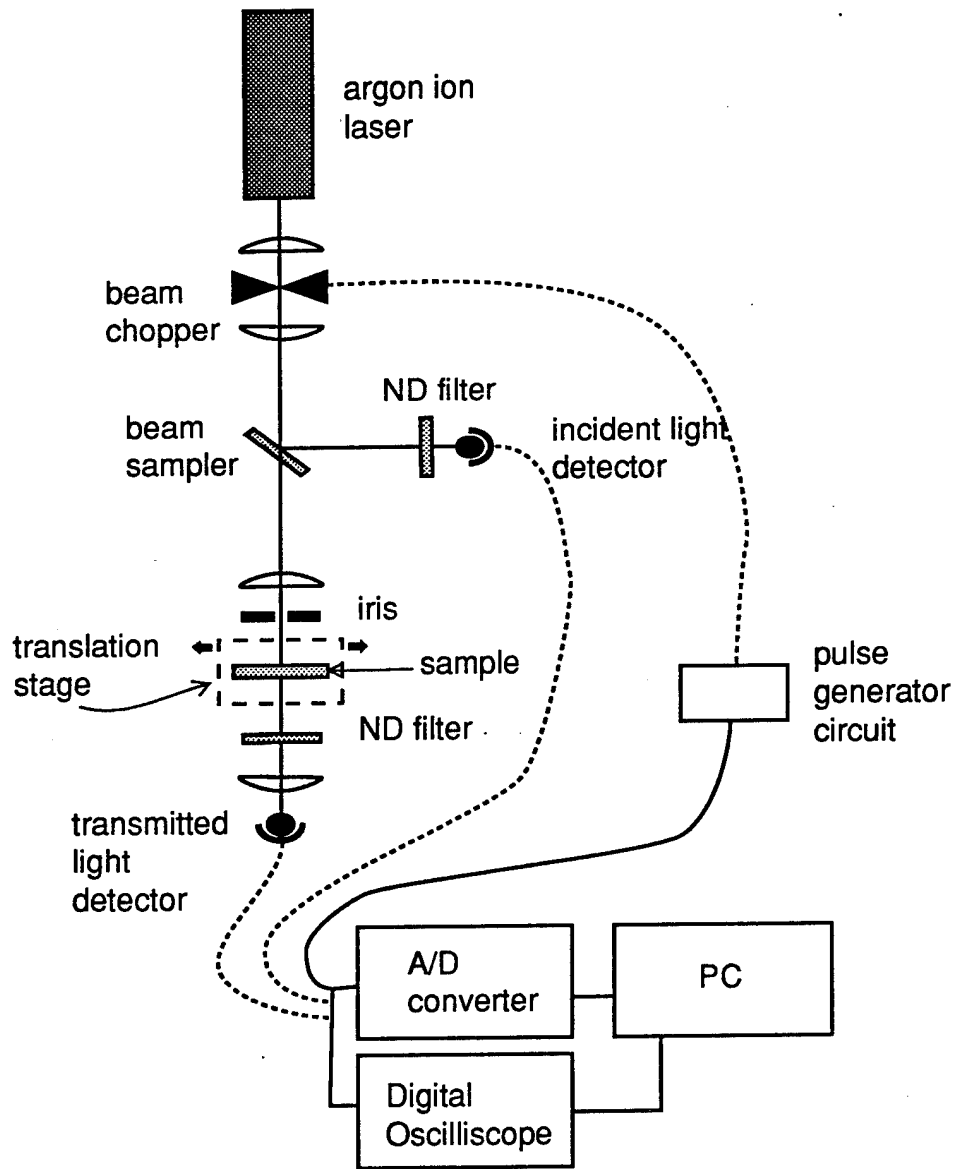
argon ion laser

beam chopper

ND filter

beam sampler

incident light detector

iris

translation stage

sample

pulse generator circuit

ND filter

transmitted light detector

A/D converter

PC

Digital Oscilliscope